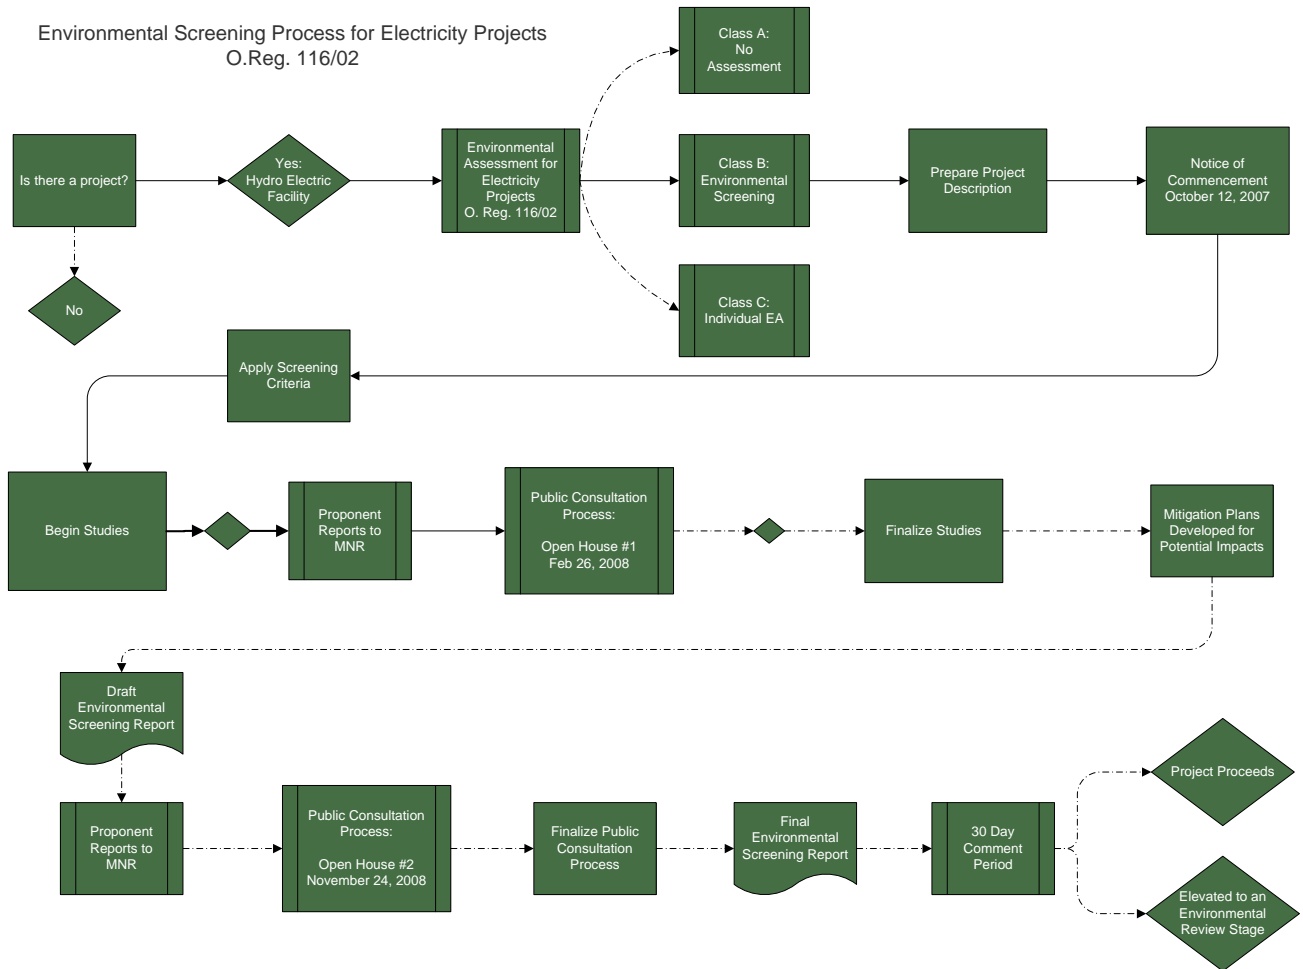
Environmental Screening Process for Electricity Projects
O.Reg. 116/02

Is there a project?

No

Yes:
Hydro Electric Facility

Environmental Assessment for Electricity Projects
O. Reg. 116/02

Class A:
No Assessment

Class B:
Environmental Screening

Class C:
Individual EA

Prepare Project Description

Notice of Commencement
October 12, 2007

Apply Screening Criteria

Begin Studies

Proponent Reports to MNR

Public Consultation Process:

Open House #1
Feb 26, 2008

Finalize Studies

Mitigation Plans Developed for Potential Impacts

Draft Environmental Screening Report

Proponent Reports to MNR

Public Consultation Process:

Open House #2
November 24, 2008

Finalize Public Consultation Process

Final Environmental Screening Report

30 Day Comment Period

Project Proceeds

Elevated to an Environmental Review Stage